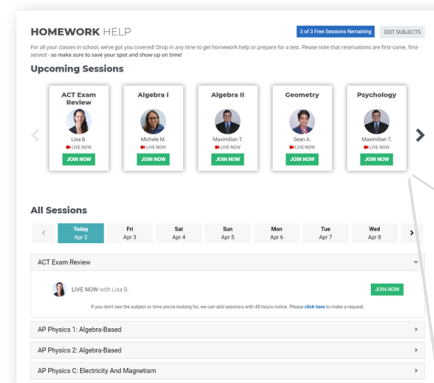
HOMEWORK HELP

3 of 3 Free Sessions Remaining

EDIT SUBJECTS

For all your classes in school, we've got you covered! Drop in any time to get homework help or prepare for a test. Please note that reservations are first-come, first-served - so make sure to save your spot and show up on time!

Upcoming Sessions

ACT Exam Review
Lisa B.
LIVE NOW
JOIN NOW

Algebra I
Michele M.
LIVE NOW
JOIN NOW

Algebra II
Maximilian T.
LIVE NOW
JOIN NOW

Geometry
Sean A.
LIVE NOW
JOIN NOW

Psychology
Maximilian T.
LIVE NOW
JOIN NOW

All Sessions

| Today Apr 2 | Fri Apr 3 | Sat Apr 4 | Sun Apr 5 | Mon Apr 6 | Tue Apr 7 | Wed Apr 8 |
|---|---|---|---|---|---|---|

ACT Exam Review

LIVE NOW with Lisa B.

JOIN NOW

If you don't see the subject or time you're looking for, we can add sessions with 48 hours notice. Please click here to make a request.

AP Physics 1: Algebra-Based

AP Physics 2: Algebra-Based

AP Physics C: Electricity And Magnetism